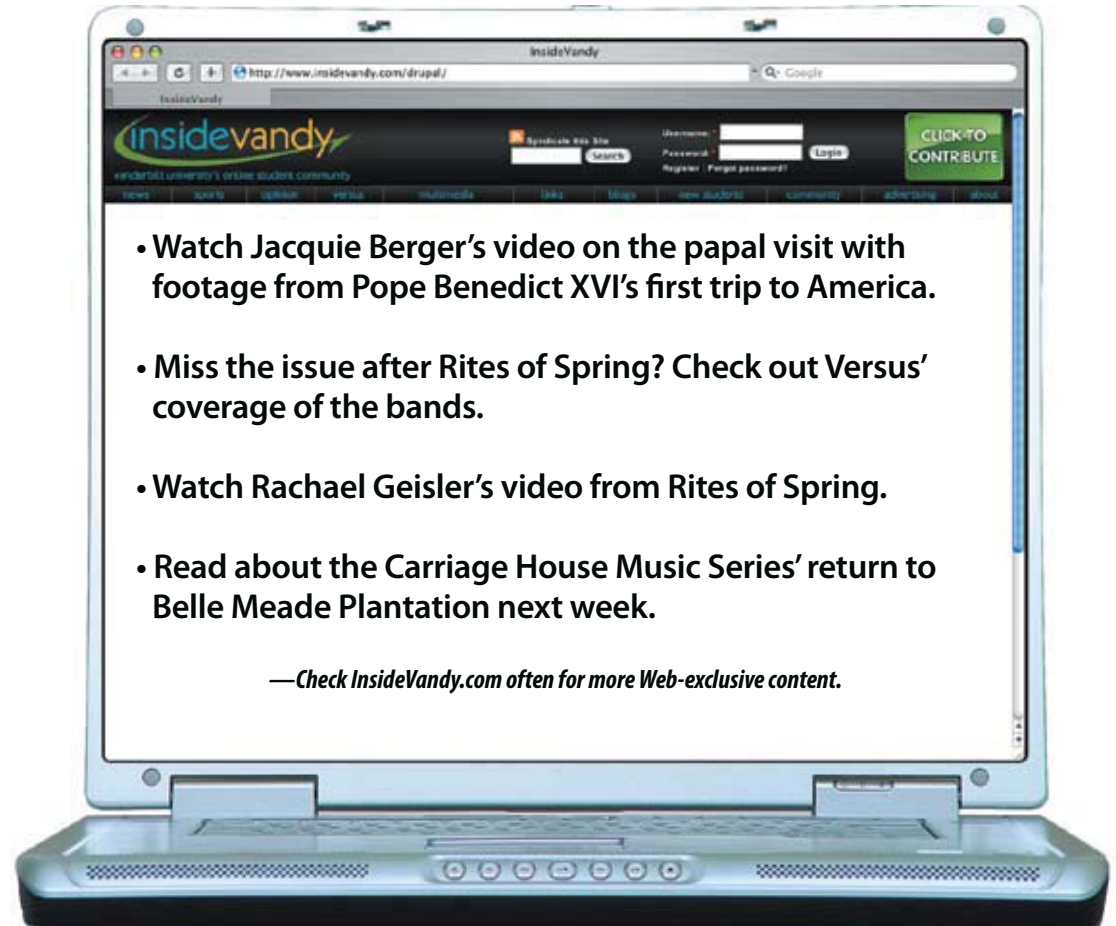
InsideVandy

http://www.insidevandy.com/drupal/

Google

InsideVandy

insidevandy

vanderbilt university's online student community

Syndicate this Site

Search

Username: *

Password: *

Login

Register · Forgot password?

CLICK TO CONTRIBUTE

news | sports | opinion | versus | multimedia | links | blogs | new students | community | advertising | about

• Watch Jacquie Berger's video on the papal visit with footage from Pope Benedict XVI's first trip to America.

• Miss the issue after Rites of Spring? Check out Versus' coverage of the bands.

• Watch Rachael Geisler's video from Rites of Spring.

• Read about the Carriage House Music Series' return to Belle Meade Plantation next week.

—Check InsideVandy.com often for more Web-exclusive content.